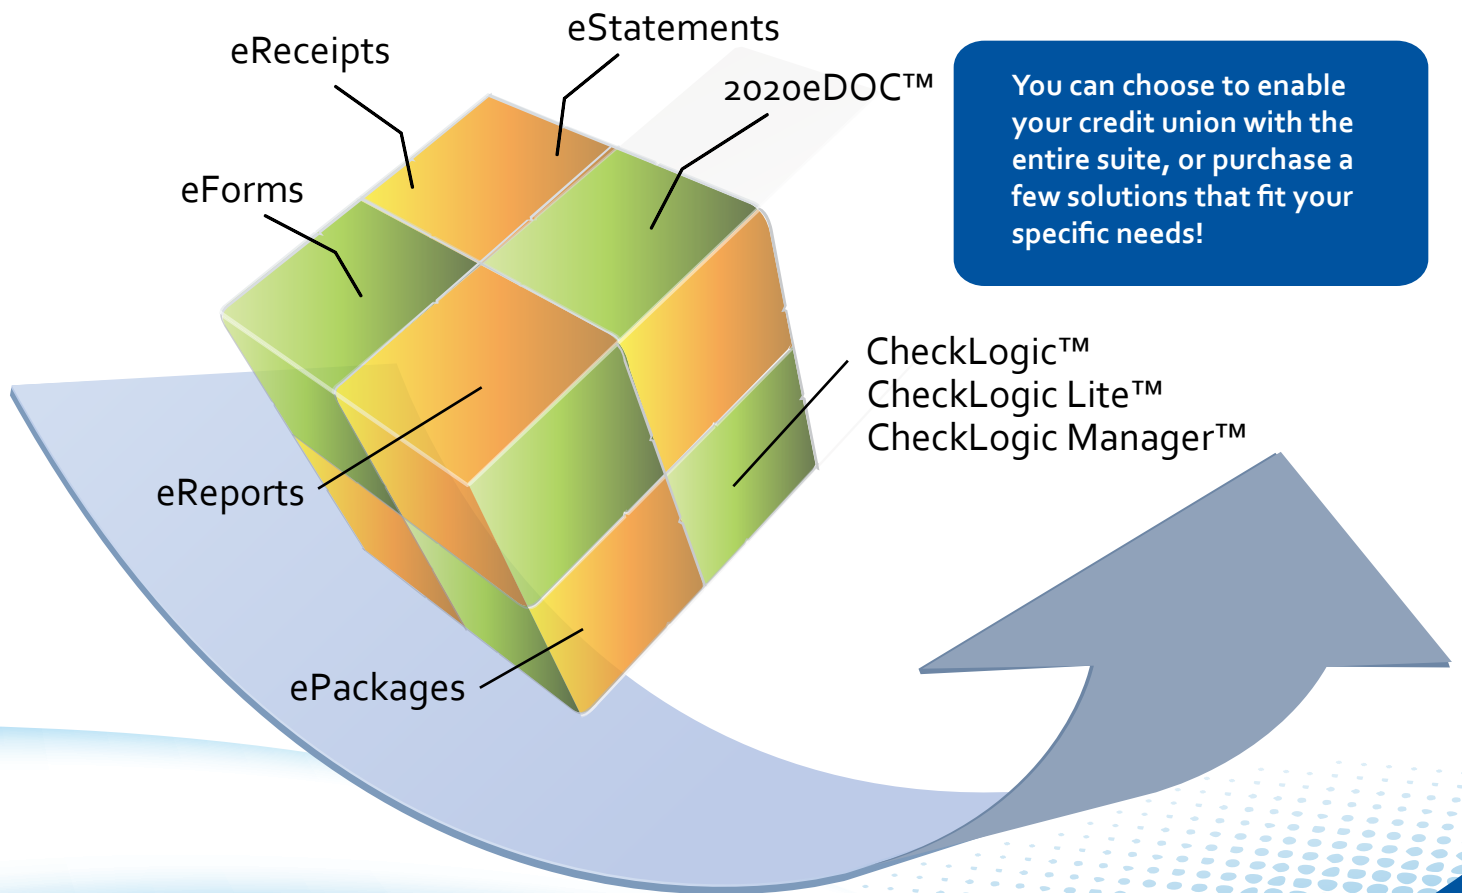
eStatements

eReceipts

2020eDOC™

You can choose to enable your credit union with the entire suite, or purchase a few solutions that fit your specific needs!

eForms

CheckLogic™
CheckLogic Lite™
CheckLogic Manager™

eReports

ePackages